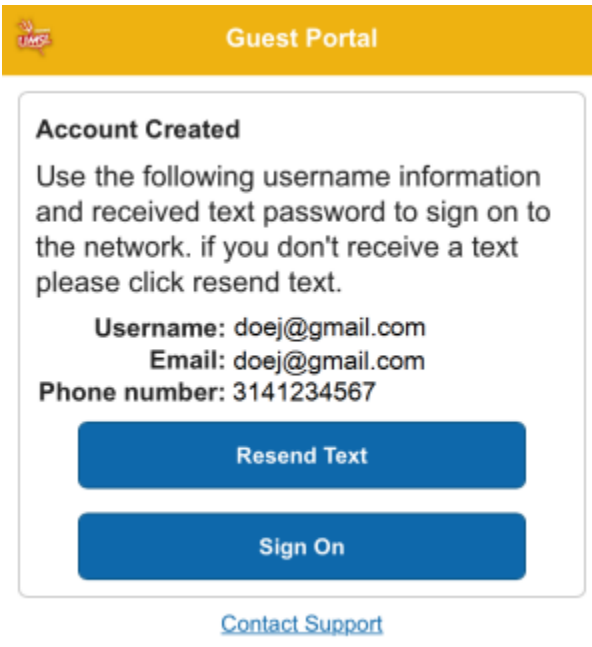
UMSL

Guest Portal

Account Created

Use the following username information and received text password to sign on to the network. if you don't receive a text please click resend text.

Username: doej@gmail.com
Email: doej@gmail.com
Phone number: 3141234567

Resend Text

Sign On

Contact Support